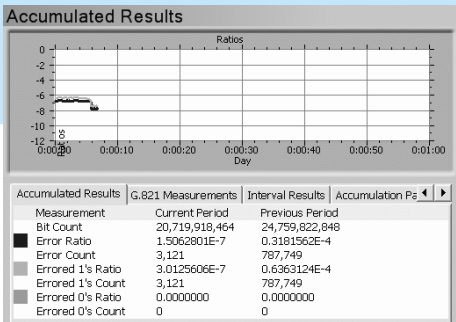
Accumulated Results

Ratios

0
-2
-4
-6
-8
-10
-12

0:00:00 0:00:10 0:00:20 0:00:30 0:00:40 0:00:50 0:01:00
Day

Accumulated Results | G.821 Measurements | Interval Results | Accumulation Pa

| Measurement | Current Period | Previous Period |
|---|---|---|
| Bit Count | 20,719,918,464 | 24,759,822,848 |
| Error Ratio | 1.5062801E-7 | 0.3181562E-4 |
| Error Count | 3,121 | 787,749 |
| Errored 1's Ratio | 3.0125606E-7 | 0.6363124E-4 |
| Errored 1's Count | 3,121 | 787,749 |
| Errored 0's Ratio | 0.0000000 | 0.0000000 |
| Errored 0's Count | 0 | 0 |